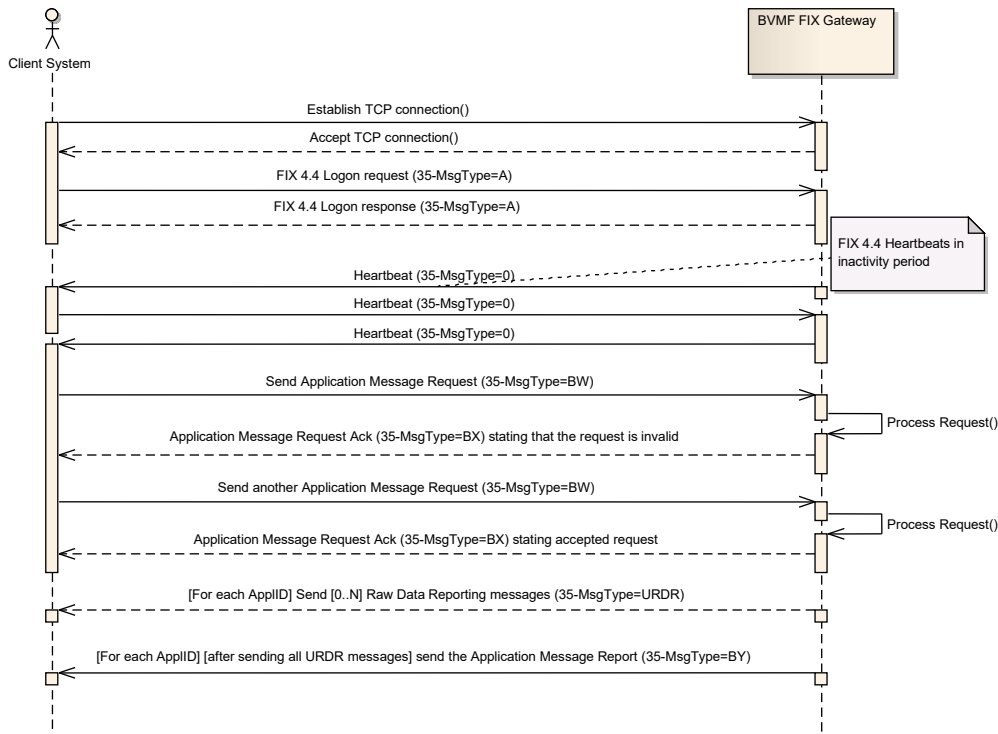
Client System

BVMF FIX Gateway

Establish TCP connection()

Accept TCP connection()

FIX 4.4 Logon request (35-MsgType=A)

FIX 4.4 Logon response (35-MsgType=A)

FIX 4.4 Heartbeats in inactivity period

Heartbeat (35-MsgType=0)

Heartbeat (35-MsgType=0)

Heartbeat (35-MsgType=0)

Send Application Message Request (35-MsgType=BW)

Process Request()

Application Message Request Ack (35-MsgType=BX) stating that the request is invalid

Send another Application Message Request (35-MsgType=BW)

Process Request()

Application Message Request Ack (35-MsgType=BX) stating accepted request

[For each ApplID] Send [0..N] Raw Data Reporting messages (35-MsgType=URDR)

[For each ApplID] [after sending all URDR messages] send the Application Message Report (35-MsgType=BY)